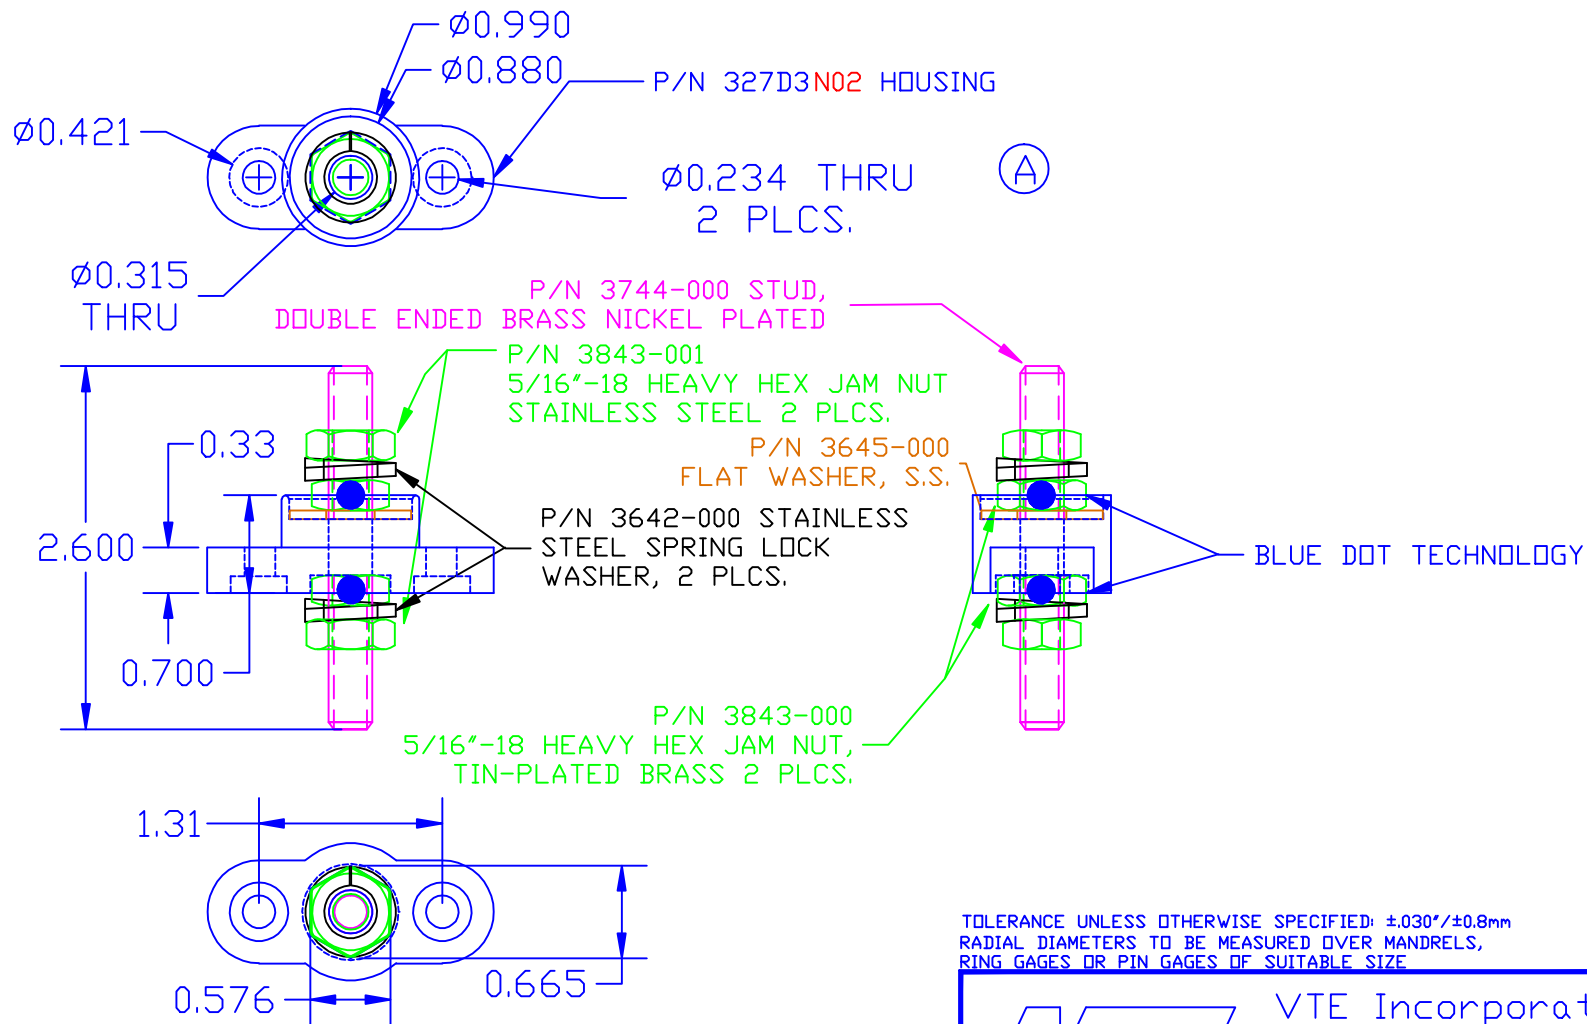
Ø0.990

Ø0.880

P/N 327D3N02 HOUSING

Ø0.421

Ø0.234 THRU
2 PLCS.

A

Ø0.315
THRU

P/N 3744-000 STUD,
DOUBLE ENDED BRASS NICKEL PLATED

P/N 3843-001
5/16"-18 HEAVY HEX JAM NUT
STAINLESS STEEL 2 PLCS.

0.33

P/N 3645-000
FLAT WASHER, S.S.

2.600

P/N 3642-000 STAINLESS
STEEL SPRING LOCK
WASHER, 2 PLCS.

BLUE DOT TECHNOLOGY

0.700

P/N 3843-000
5/16"-18 HEAVY HEX JAM NUT,
TIN-PLATED BRASS 2 PLCS.

1.31

TOLERANCE UNLESS OTHERWISE SPECIFIED: ±.030"/±0.8mm
RADIAL DIAMETERS TO BE MEASURED OVER MANDRELS,
RING GAGES OR PIN GAGES OF SUITABLE SIZE

0.576

0.665

VTE Incorporat